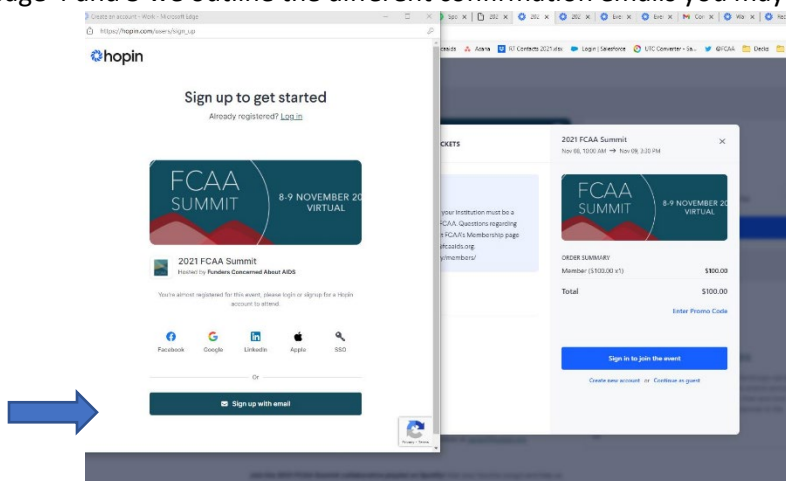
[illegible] ge 4 and 5 we outline the different confirmation emails you may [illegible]

Create an account - Work - Microsoft Edge
https://hopin.com/users/sign_up

hopin

Sign up to get started
Already registered? Log in

FCAA SUMMIT 8-9 NOVEMBER 20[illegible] VIRTUAL

2021 FCAA Summit
Hosted by Funders Concerned About AIDS

You're almost registered for this event, please login or signup for a Hopin account to attend.

Facebook Google LinkedIn Apple SSO

Or

Sign up with email

CKETS

your Institution must be a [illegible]CAA. Questions regarding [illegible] FCAA's Membership page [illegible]fcaaids.org. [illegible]/members/

2021 FCAA Summit
Nov 08, 10:00 AM → Nov 09, 3:30 PM

FCAA SUMMIT 8-9 NOVEMBER 2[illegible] VIRTUAL

ORDER SUMMARY
Member ($100.00 x1) $100.00
Total $100.00
Enter Promo Code

Sign in to join the event
Create new account or Continue as guest